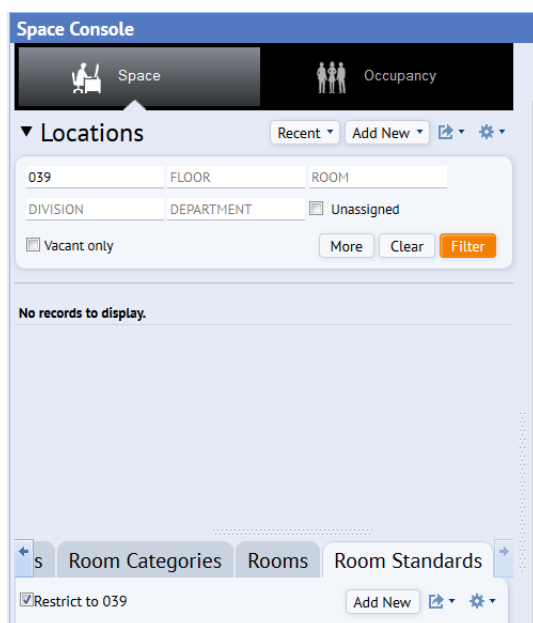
Space Console

Space

Occupancy

▼ Locations

Recent ▾

Add New ▾

039

FLOOR

ROOM

DIVISION

DEPARTMENT

Unassigned

Vacant only

More

Clear

Filter

No records to display.

s

Room Categories

Rooms

Room Standards

Restrict to 039

Add New